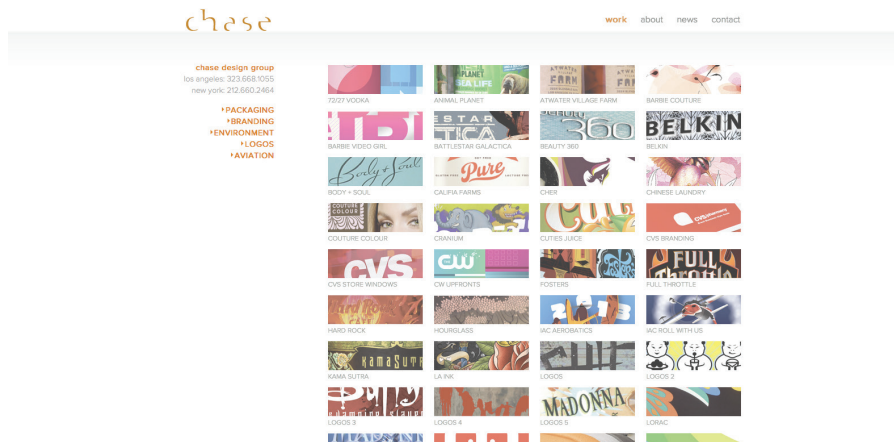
chase

work about news contact

chase design group
los angeles: 323.668.1055
new york: 212.660.2464

PACKAGING
BRANDING
ENVIRONMENT
LOGOS
AVIATION

72/27 VODKA
ANIMAL PLANET
ATWATER VILLAGE FARM
BARBIE COUTURE
BARBIE VIDEO GIRL
BATTLESTAR GALACTICA
BEAUTY 360
BELKIN
BODY + SOUL
CALIPIA FARMS
CHER
CHINESE LAUNDRY
COUTURE COLOUR
CRANIUM
CUTIES JUICE
CVS BRANDING
CVS STORE WINDOWS
CW UPFRONTS
FOSTERS
FULL THROTTLE
HARD ROCK
HOURGLASS
IAC AEROBATICS
IAC ROLL WITH US
KAMA SUTRA
LA INK
LOGOS
LOGOS 2
LOGOS 3
LOGOS 4
LOGOS 5
LORAC